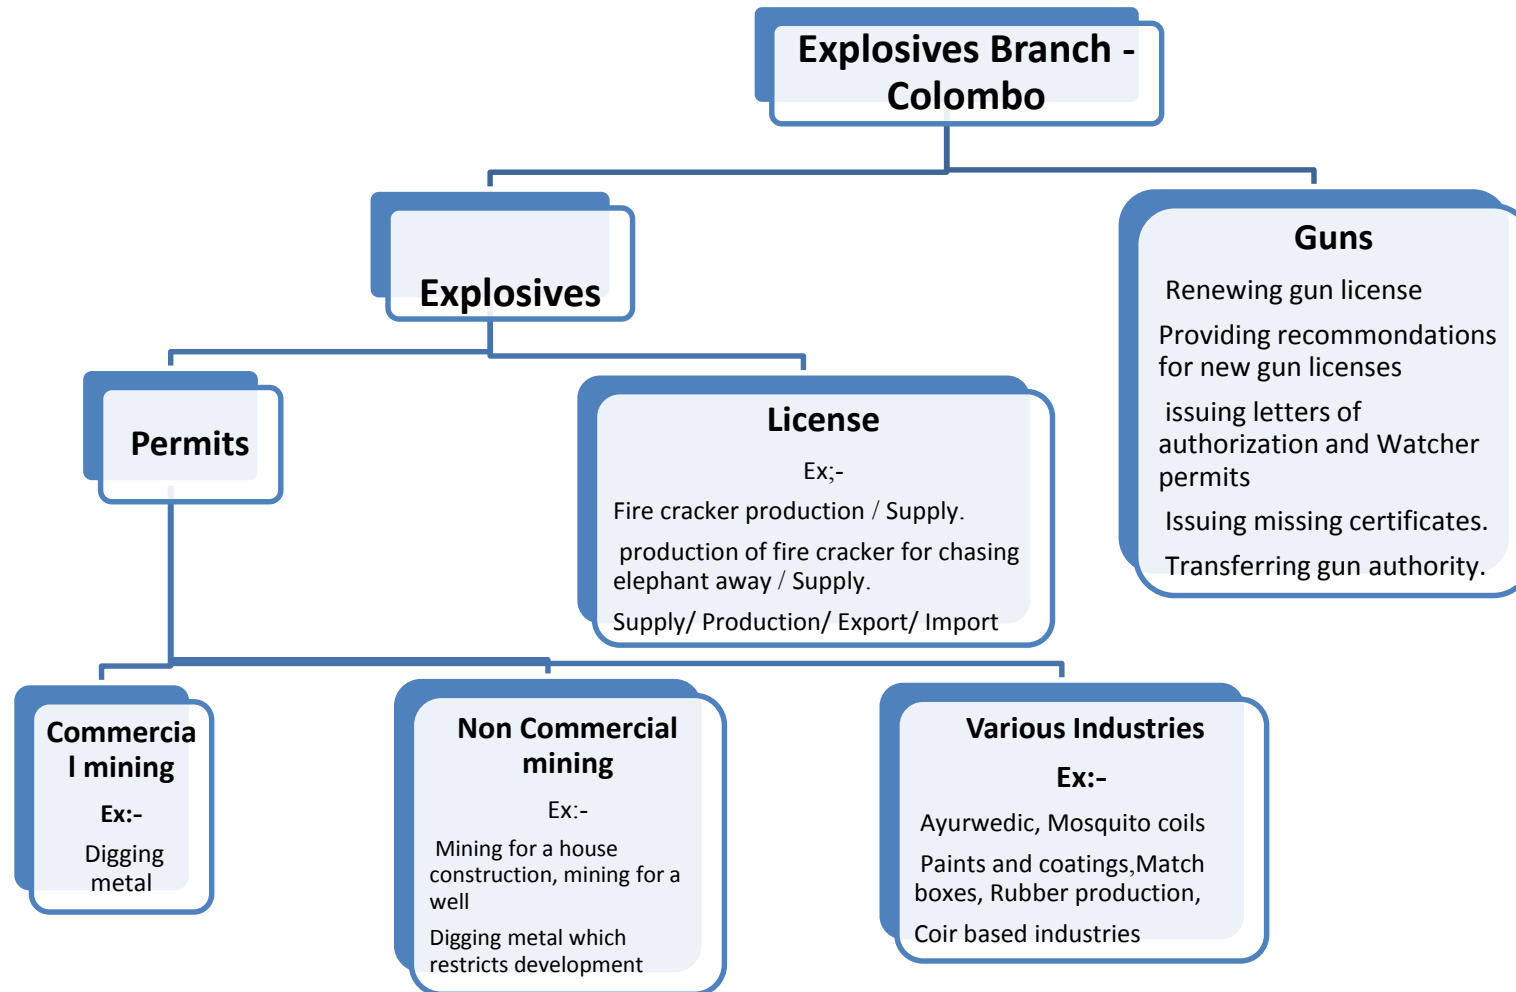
Explosives Branch - Colombo

Explosives

Guns

Renewing gun license

Providing recommondations for new gun licenses

issuing letters of authorization and Watcher permits

Issuing missing certificates.

Transferring gun authority.

Permits

License

Ex;-

Fire cracker production / Supply.

production of fire cracker for chasing elephant away / Supply.

Supply/ Production/ Export/ Import

Commercia l mining

Ex:-

Digging metal

Non Commercial mining

Ex:-

Mining for a house construction, mining for a well

Digging metal which restricts development

Various Industries

Ex:-

Ayurwedic, Mosquito coils

Paints and coatings,Match boxes, Rubber production,

Coir based industries